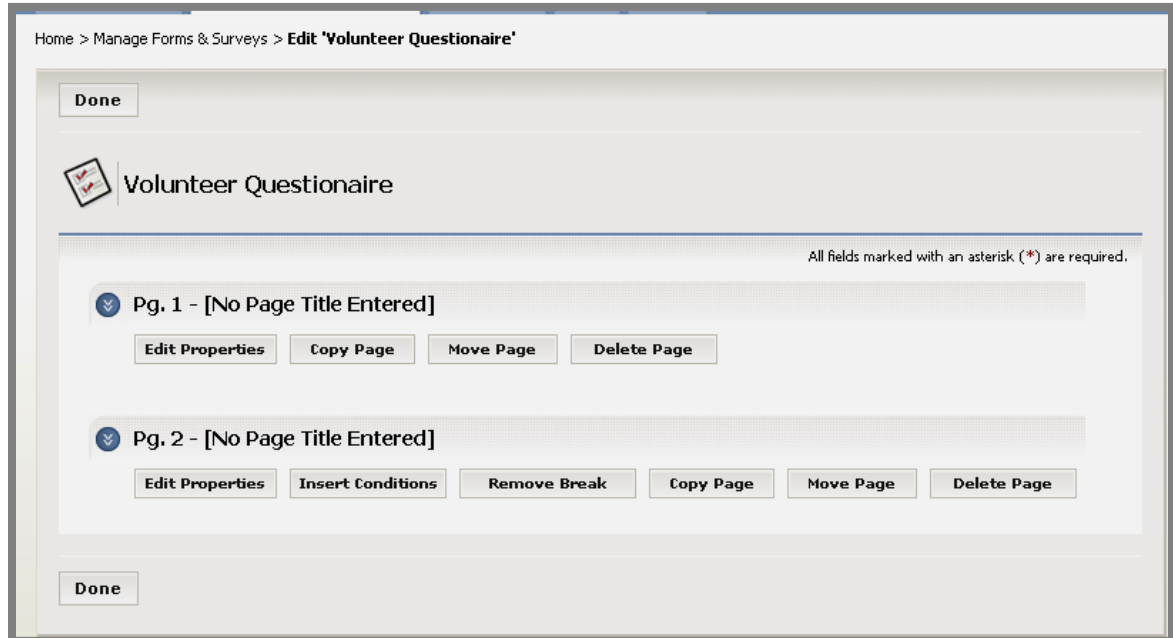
Home > Manage Forms & Surveys > Edit 'Volunteer Questionaire'

Done

Volunteer Questionaire

All fields marked with an asterisk (*) are required.

Pg. 1 - [No Page Title Entered]

Edit Properties Copy Page Move Page Delete Page

Pg. 2 - [No Page Title Entered]

Edit Properties Insert Conditions Remove Break Copy Page Move Page Delete Page

Done